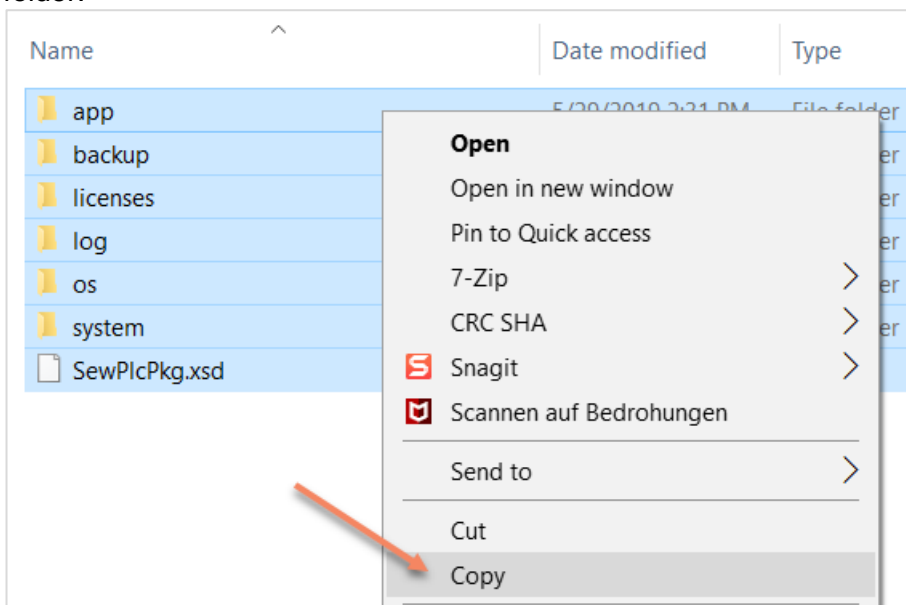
folder:

| Name | Date modified | Type |
|---|---|---|
| app | 5/29/2019 2:21 PM | File folder |
| backup | | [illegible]er |
| licenses | | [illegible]er |
| log | | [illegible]er |
| os | | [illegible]er |
| system | | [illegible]er |
| SewPlcPkg.xsd | | |

Open
Open in new window
Pin to Quick access
7-Zip
CRC SHA
Snagit
Scannen auf Bedrohungen
Send to
Cut
Copy